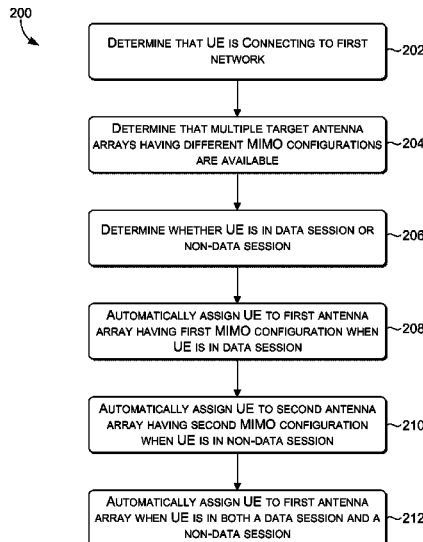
200

DETERMINE THAT UE IS CONNECTING TO FIRST NETWORK

202

DETERMINE THAT MULTIPLE TARGET ANTENNA ARRAYS HAVING DIFFERENT MIMO CONFIGURATIONS ARE AVAILABLE

204

DETERMINE WHETHER UE IS IN DATA SESSION OR NON-DATA SESSION

206

AUTOMATICALLY ASSIGN UE TO FIRST ANTENNA ARRAY HAVING FIRST MIMO CONFIGURATION WHEN UE IS IN DATA SESSION

208

AUTOMATICALLY ASSIGN UE TO SECOND ANTENNA ARRAY HAVING SECOND MIMO CONFIGURATION WHEN UE IS IN NON-DATA SESSION

210

AUTOMATICALLY ASSIGN UE TO FIRST ANTENNA ARRAY WHEN UE IS IN BOTH A DATA SESSION AND A NON-DATA SESSION

212